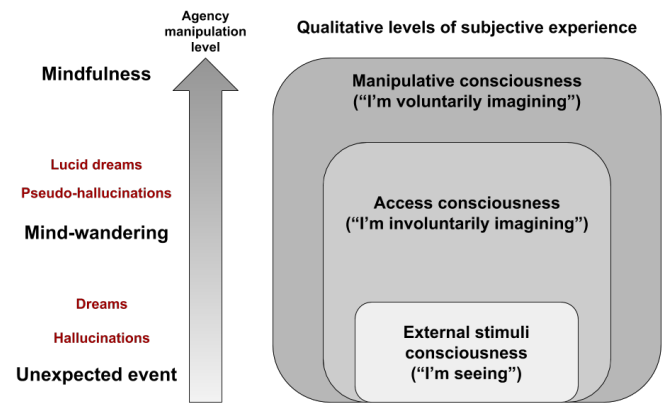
Agency manipulation level

Mindfulness

Lucid dreams

Pseudo-hallucinations

Mind-wandering

Dreams

Hallucinations

Unexpected event

Qualitative levels of subjective experience

Manipulative consciousness
(“I’m voluntarily imagining”)

Access consciousness
(“I’m involuntarily imagining”)

External stimuli consciousness
(“I’m seeing”)